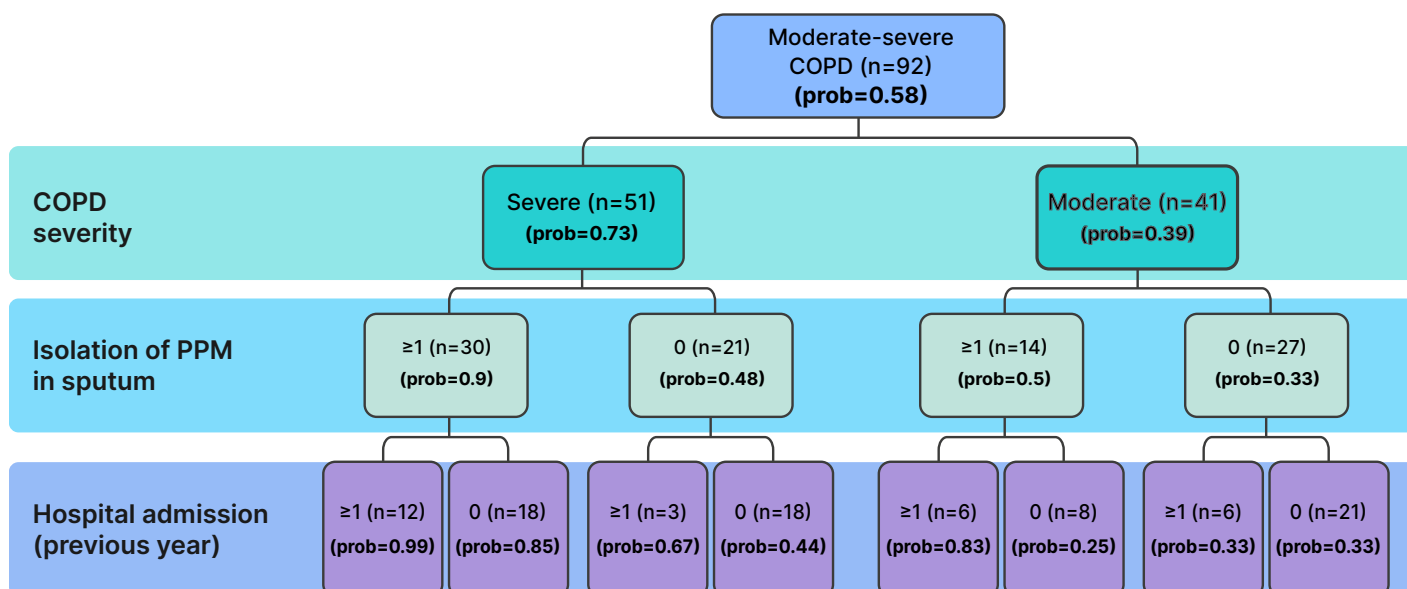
Moderate-severe COPD (n=92)
(prob=0.58)

COPD severity

Severe (n=51)
(prob=0.73)

Moderate (n=41)
(prob=0.39)

Isolation of PPM in sputum

≥1 (n=30)
(prob=0.9)

0 (n=21)
(prob=0.48)

≥1 (n=14)
(prob=0.5)

0 (n=27)
(prob=0.33)

Hospital admission (previous year)

≥1 (n=12)
(prob=0.99)

0 (n=18)
(prob=0.85)

≥1 (n=3)
(prob=0.67)

0 (n=18)
(prob=0.44)

≥1 (n=6)
(prob=0.83)

0 (n=8)
(prob=0.25)

≥1 (n=6)
(prob=0.33)

0 (n=21)
(prob=0.33)